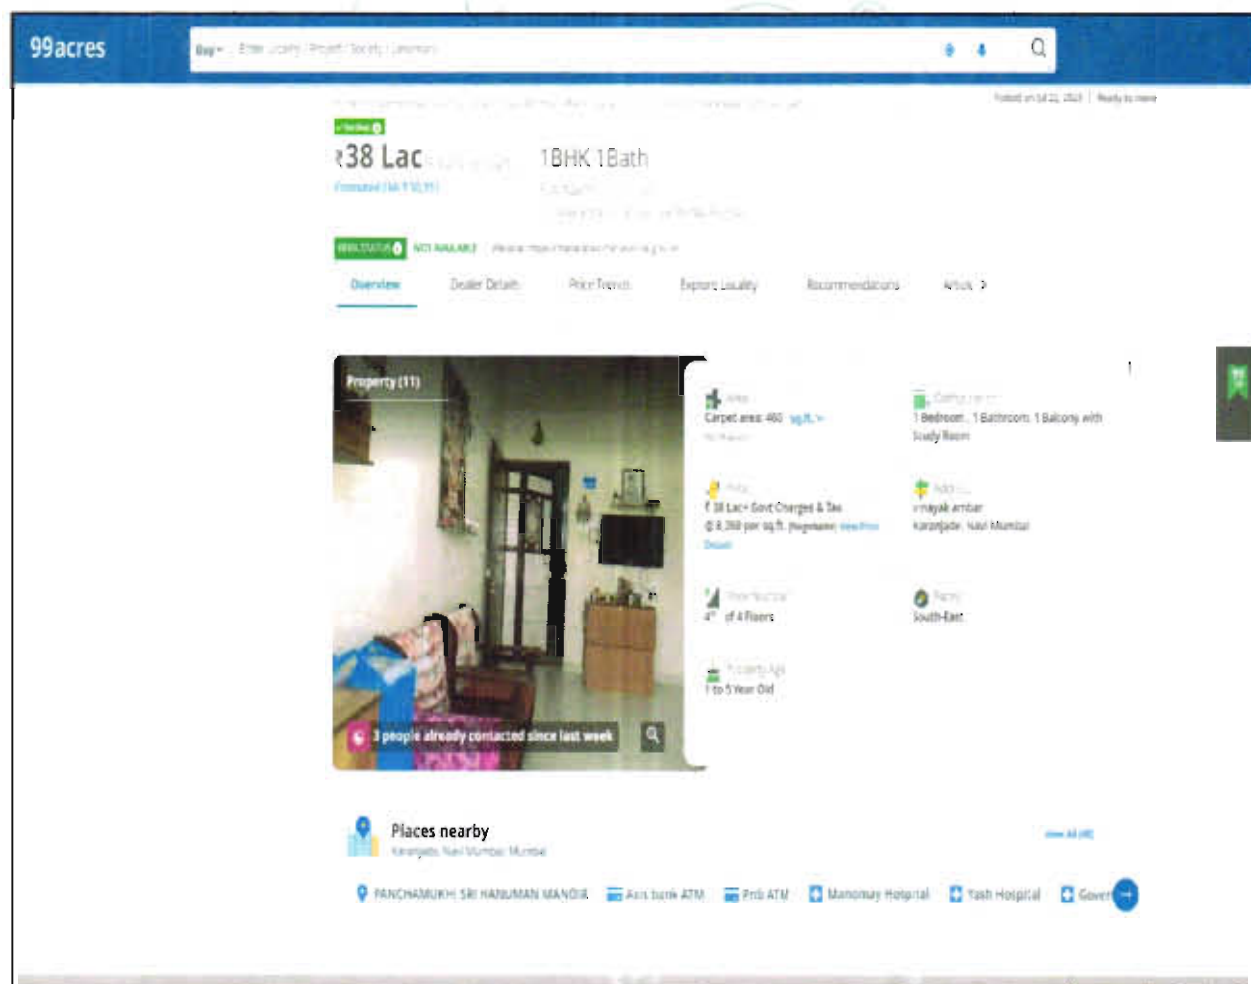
99acres

Buy Enter Locality / Project / Society / Landmark

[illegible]

Posted on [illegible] | Ready to move

Verified

₹38 Lac

1BHK 1Bath

Estimated EMI ₹ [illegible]

RERA STATUS NOT AVAILABLE

Overview Dealer Details Price Trends Explore Locality Recommendations Articles >

Property (11)

Area
Carpet area: 460 sq.ft.

Configuration
1 Bedroom, 1 Bathroom, 1 Balcony with Study Room

Price
₹ 38 Lac+ Govt Charges & Tax
@ 8,260 per sq.ft. (Negotiable) View Price Details

Address
vinayak ambar
Karanjade, Navi Mumbai

Floor Number
4th of 4 Floors

Facing
South-East

Property Age
1 to 5 Year Old

3 people already contacted since last week

Places nearby
Karanjade, Navi Mumbai, Mumbai

View All

PANCHAMUKHI SRI HANUMAN MANDIR Axis bank ATM Pnb ATM Manomay Hospital Yash Hospital Govt